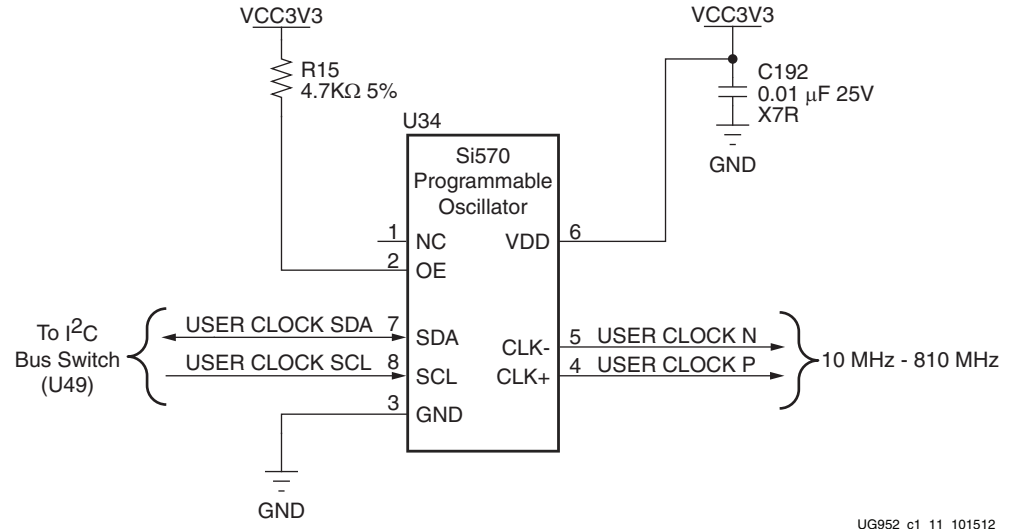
VCC3V3

R15
4.7KΩ 5%

VCC3V3

C192
0.01 μF 25V
X7R

GND

U34

Si570
Programmable
Oscillator

1 NC
2 OE
VDD 6

To I$^2$C
Bus Switch
(U49)

USER CLOCK SDA 7 SDA
USER CLOCK SCL 8 SCL
3 GND

CLK- 5 USER CLOCK N
CLK+ 4 USER CLOCK P

10 MHz - 810 MHz

GND

UG952_c1_11_101512